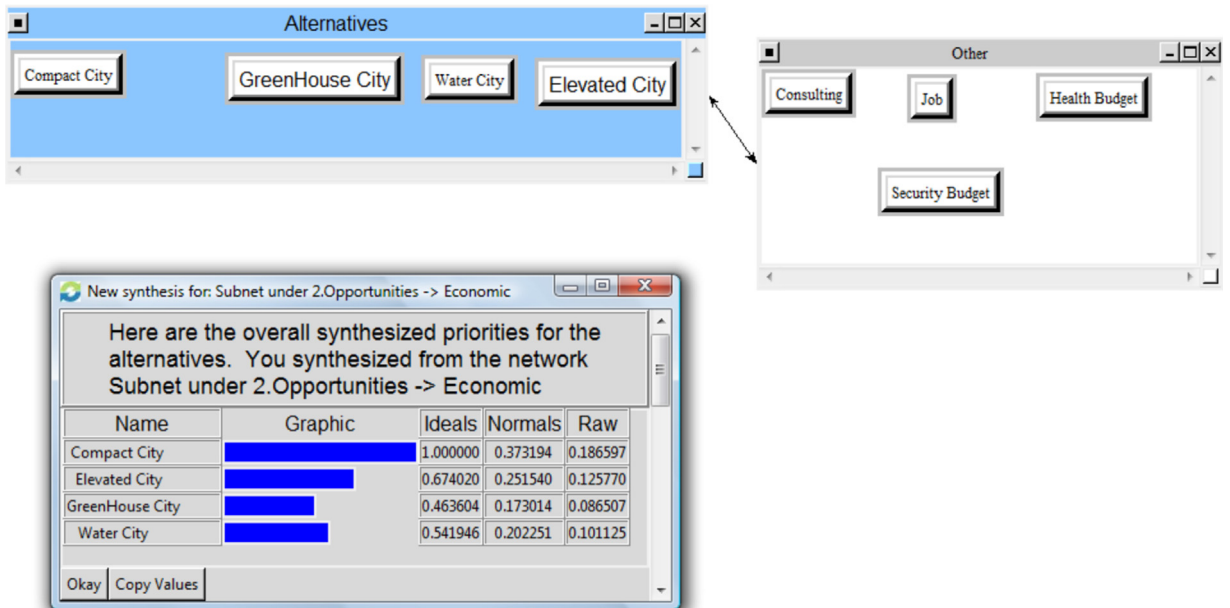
Alternatives

Compact City
GreenHouse City
Water City
Elevated City

Other

Consulting
Job
Health Budget
Security Budget

New synthesis for: Subnet under 2.Opportunities -> Economic

Here are the overall synthesized priorities for the alternatives. You synthesized from the network Subnet under 2.Opportunities -> Economic

| Name | Graphic | Ideals | Normals | Raw |
|---|---|---|---|---|
| Compact City | | 1.000000 | 0.373194 | 0.186597 |
| Elevated City | | 0.674020 | 0.251540 | 0.125770 |
| GreenHouse City | | 0.463604 | 0.173014 | 0.086507 |
| Water City | | 0.541946 | 0.202251 | 0.101125 |

Okay
Copy Values